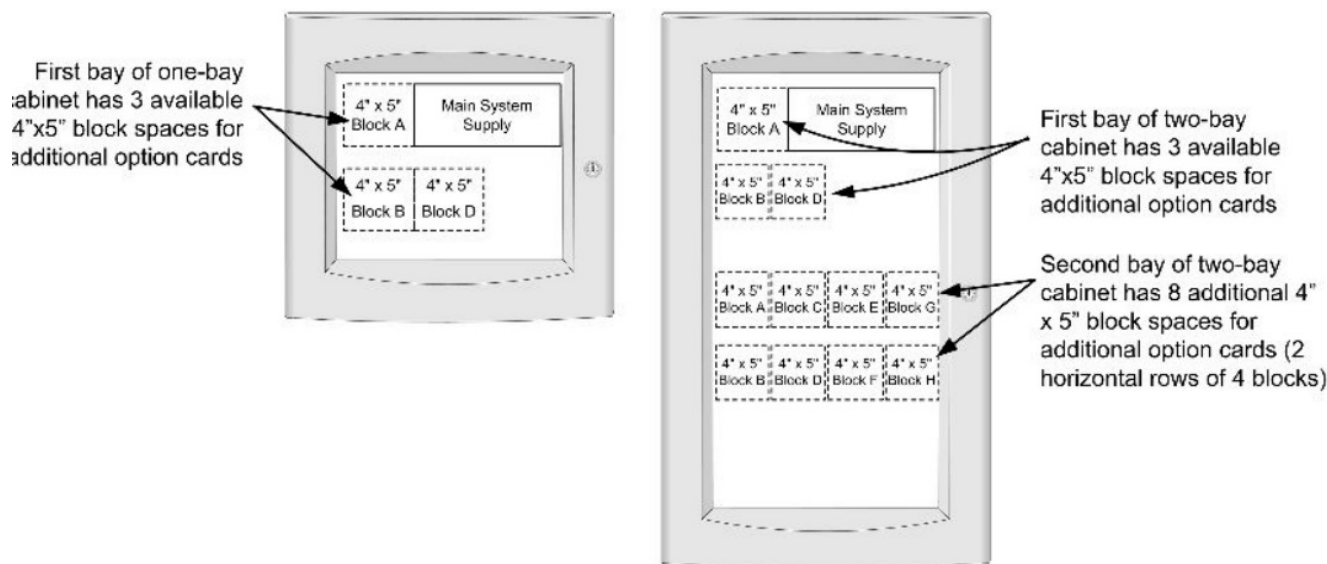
First bay of one-bay :abinet has 3 available 4"x5" block spaces for additional option cards

4" x 5" Block A

Main System Supply

4" x 5" Block B

4" x 5" Block D

4" x 5" Block A

Main System Supply

First bay of two-bay cabinet has 3 available 4"x5" block spaces for additional option cards

4" x 5" Block B

4" x 5" Block D

4" x 5" Block A

4" x 5" Block C

4" x 5" Block E

4" x 5" Block G

Second bay of two-bay cabinet has 8 additional 4" x 5" block spaces for additional option cards (2 horizontal rows of 4 blocks)

4" x 5" Block B

4" x 5" Block D

4" x 5" Block F

4" x 5" Block H